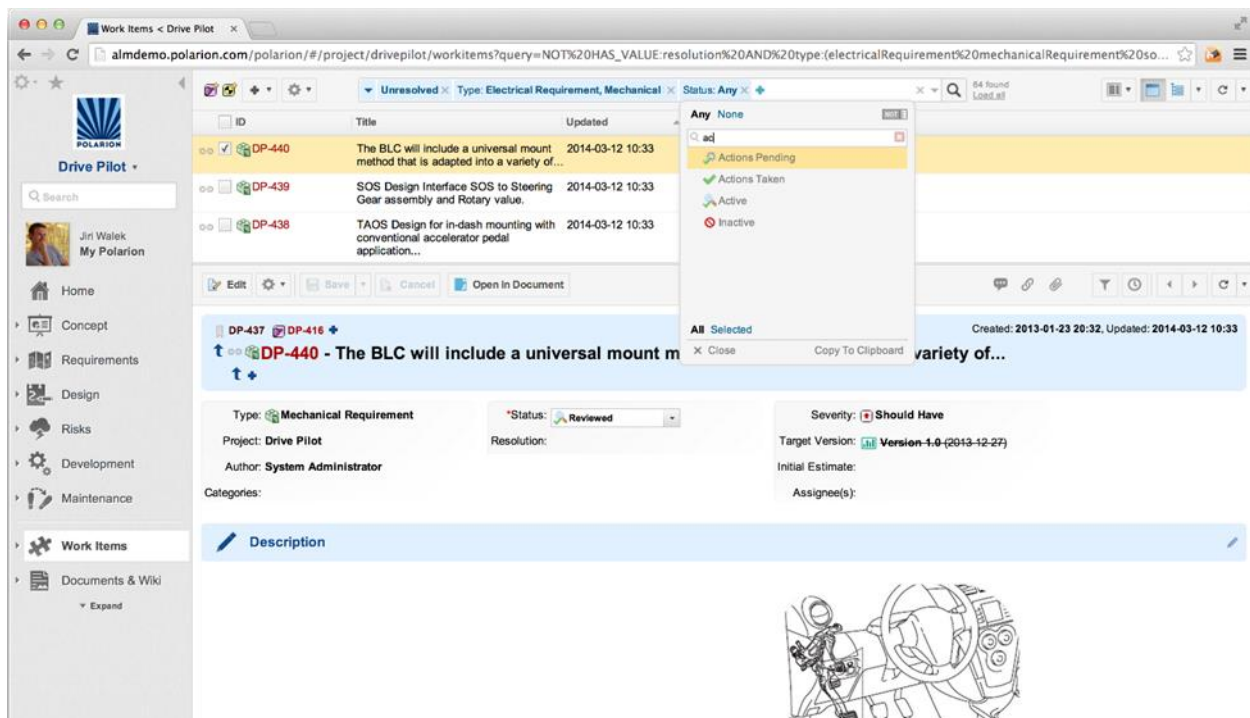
Work Items < Drive Pilot ×

almdemo.polarion.com/polarion/#/project/drivepilot/workitems?query=NOT%20HAS_VALUE:resolution%20AND%20type:(electricalRequirement%20mechanicalRequirement%20so...

POLARION

Drive Pilot

Search

Jiri Walek
My Polarion

Home

Concept

Requirements

Design

Risks

Development

Maintenance

Work Items

Documents & Wiki

Expand

Unresolved × Type: Electrical Requirement, Mechanical × Status: Any ×

64 found
Load all

| | ID | Title | Updated |
|---|---|---|---|
| ✓ | DP-440 | The BLC will include a universal mount method that is adapted into a variety of... | 2014-03-12 10:33 |
| | DP-439 | SOS Design Interface SOS to Steering Gear assembly and Rotary value. | 2014-03-12 10:33 |
| | DP-438 | TAOS Design for in-dash mounting with conventional accelerator pedal application... | 2014-03-12 10:33 |

Any None

ac

Actions Pending

Actions Taken

Active

Inactive

All Selected

× Close

Copy To Clipboard

Edit Save Cancel Open in Document

DP-437 DP-416

Created: 2013-01-23 20:32, Updated: 2014-03-12 10:33

DP-440 - The BLC will include a universal mount m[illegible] variety of...

Type: Mechanical Requirement

*Status: Reviewed

Severity: Should Have

Project: Drive Pilot

Resolution:

Target Version: Version 1.0 (2013-12-27)

Author: System Administrator

Initial Estimate:

Categories:

Assignee(s):

Description